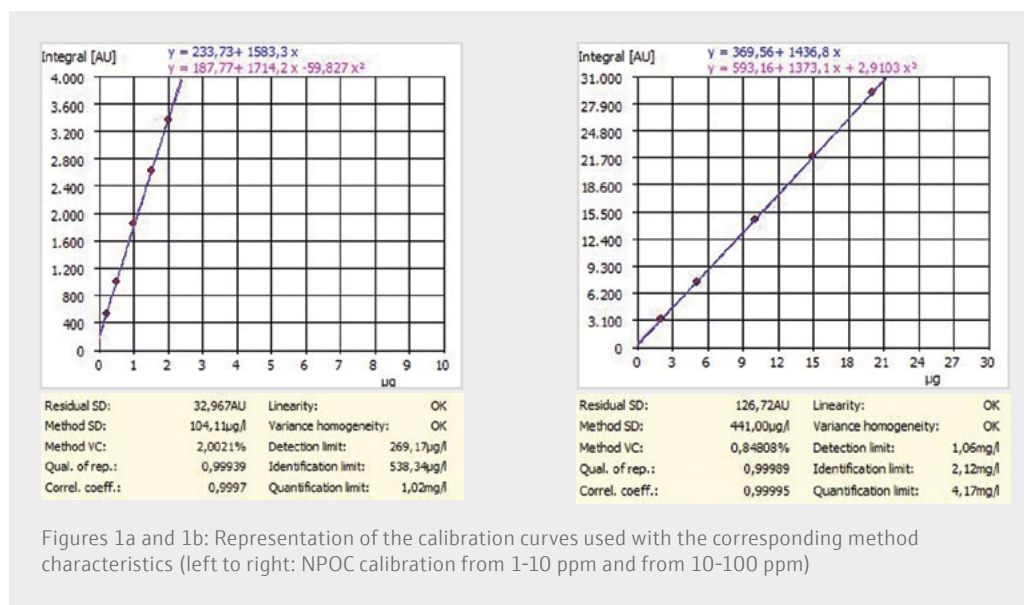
Integral [AU]

y = 233,73+ 1583,3 x
y = 187,77+ 1714,2 x -59,827 x²

4.000
3.600
3.200
2.800
2.400
2.000
1.600
1.200
800
400
0

0 1 2 3 4 5 6 7 8 9 10
µg

| Residual SD: | 32,967AU | Linearity: | OK |
|---|---|---|---|
| Method SD: | 104,11µg/l | Variance homogeneity: | OK |
| Method VC: | 2,0021% | Detection limit: | 269,17µg/l |
| Qual. of rep.: | 0,99939 | Identification limit: | 538,34µg/l |
| Correl. coeff.: | 0,9997 | Quantification limit: | 1,02mg/l |

Integral [AU]

y = 369,56+ 1436,8 x
y = 593,16+ 1373,1 x + 2,9103 x²

31.000
27.900
24.800
21.700
18.600
15.500
12.400
9.300
6.200
3.100
0

0 3 6 9 12 15 18 21 24 27 30
µg

| Residual SD: | 126,72AU | Linearity: | OK |
|---|---|---|---|
| Method SD: | 441,00µg/l | Variance homogeneity: | OK |
| Method VC: | 0,84808% | Detection limit: | 1,06mg/l |
| Qual. of rep.: | 0,99989 | Identification limit: | 2,12mg/l |
| Correl. coeff.: | 0,99995 | Quantification limit: | 4,17mg/l |

Figures 1a and 1b: Representation of the calibration curves used with the corresponding method characteristics (left to right: NPOC calibration from 1-10 ppm and from 10-100 ppm)